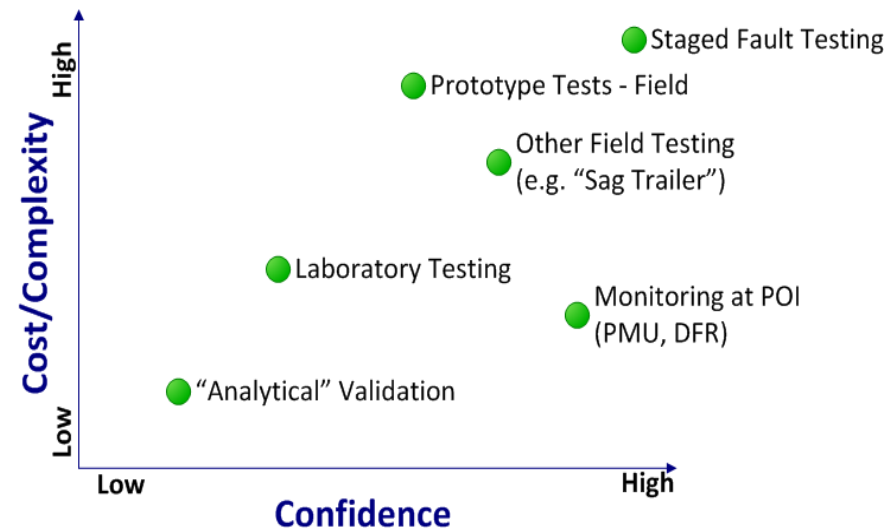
Cost/Complexity

High

Low

Staged Fault Testing

Prototype Tests - Field

Other Field Testing (e.g. “Sag Trailer”)

Laboratory Testing

Monitoring at POI (PMU, DFR)

“Analytical” Validation

Low

High

Confidence